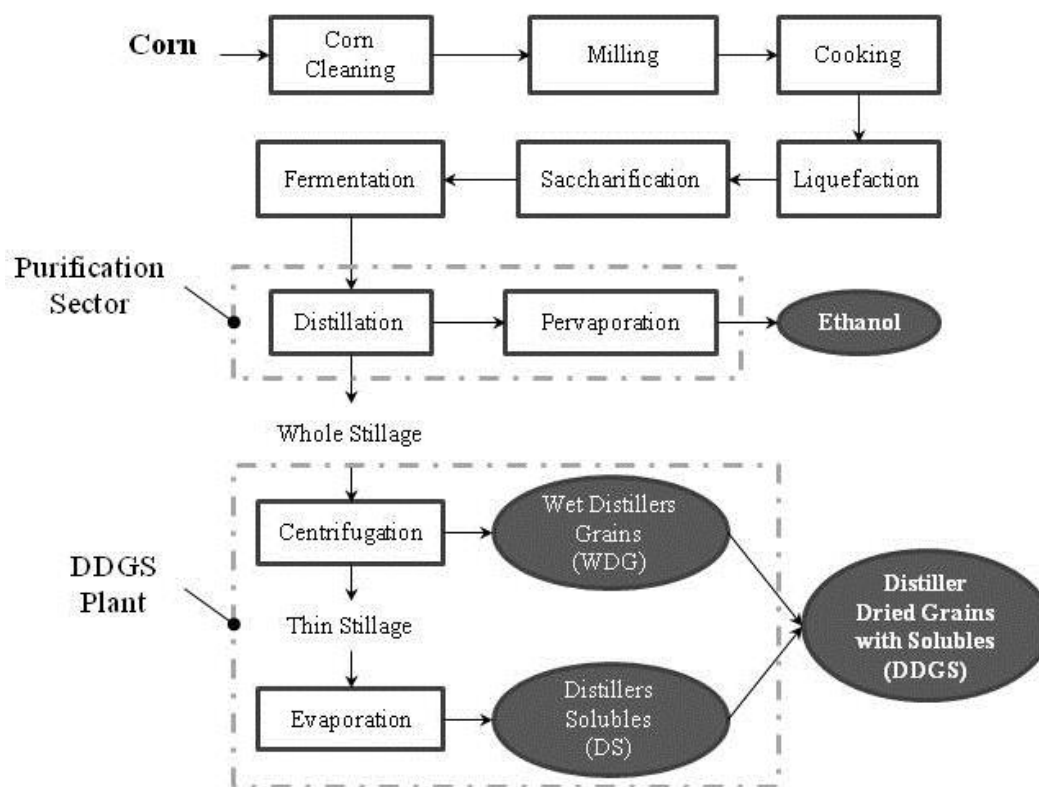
Corn

Corn Cleaning

Milling

Cooking

Liquefaction

Saccharification

Fermentation

Purification Sector

Distillation

Pervaporation

Ethanol

Whole Stillage

DDGS Plant

Centrifugation

Wet Distillers Grains (WDG)

Thin Stillage

Evaporation

Distillers Solubles (DS)

Distiller Dried Grains with Solubles (DDGS)